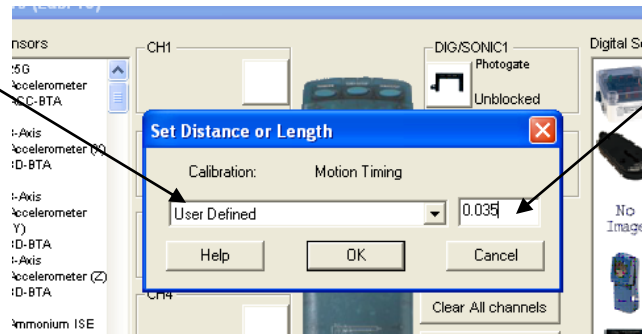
nsors

25G
Accelerometer
ACC-BTA

3-Axis
Accelerometer (X)
3D-BTA

3-Axis
Accelerometer
(Y)
3D-BTA
3-Axis
Accelerometer (Z)
3D-BTA

Ammonium ISE

CH1

DIG/SONIC1
Photogate
Unblocked

Digital Se

No
Image

Set Distance or Length

Calibration: Motion Timing

User Defined

0.035

Help OK Cancel

CH4

Clear All channels